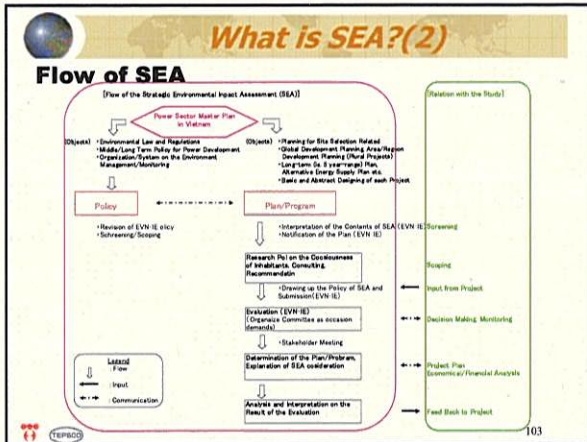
What is SEA?(2)

Flow of SEA

[Flow of the Strategic Environmental Impact Assessment (SEA)]

Power Sector Master Plan in Vietnam

(Objects) •Environmental Law and Regulations •Middle/Long Term Policy for Power Development •Organization/System on the Environment Management/Monitoring

(Objects) •Planning for Site Selection Related •Global Development Planning Area/Region Development Planning (Plural Projects) •Long-term (ie. 5 year-range) Plan, Alternative Energy Supply Plan etc. •Basic and Abstract Designing of each Project

Policy

Plan/Program

•Revision of EVN-IE olicy •Schreening/Scoping

•Interpretation of the Contents of SEA (EVN-IE) •Notification of the Plan (EVN-IE)

Research Pol on the Cosciousness of Inhabitants, Consulting, Recommendatin

•Drawing up the Policy of SEA and Submission(EVN-IE)

Evaluation (EVN-IE) (Organize Committee as occasion demands)

•Stakeholder Meeting

Determination of the Plan/Probram, Explanation of SEA coideration

Analysis and Interpretation on the Result of the Evaluation

Legend
: Flow
: Input
: Communication

[Relation with the Study]

Screening

Scoping

Input from Project

Decision Making, Monitoring

Project Plan Economical/Financial Analysis

Feed Back to Project

TEPSCO

103